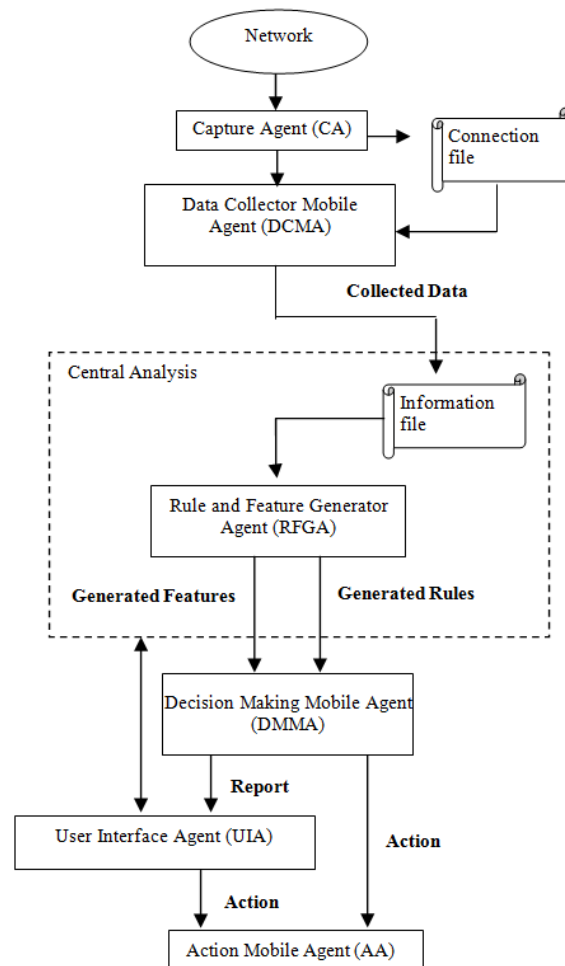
Network

Capture Agent (CA)

Connection file

Data Collector Mobile Agent (DCMA)

Collected Data

Central Analysis

Information file

Rule and Feature Generator Agent (RFGA)

Generated Features

Generated Rules

Decision Making Mobile Agent (DMMA)

Report

User Interface Agent (UIA)

Action

Action

Action Mobile Agent (AA)